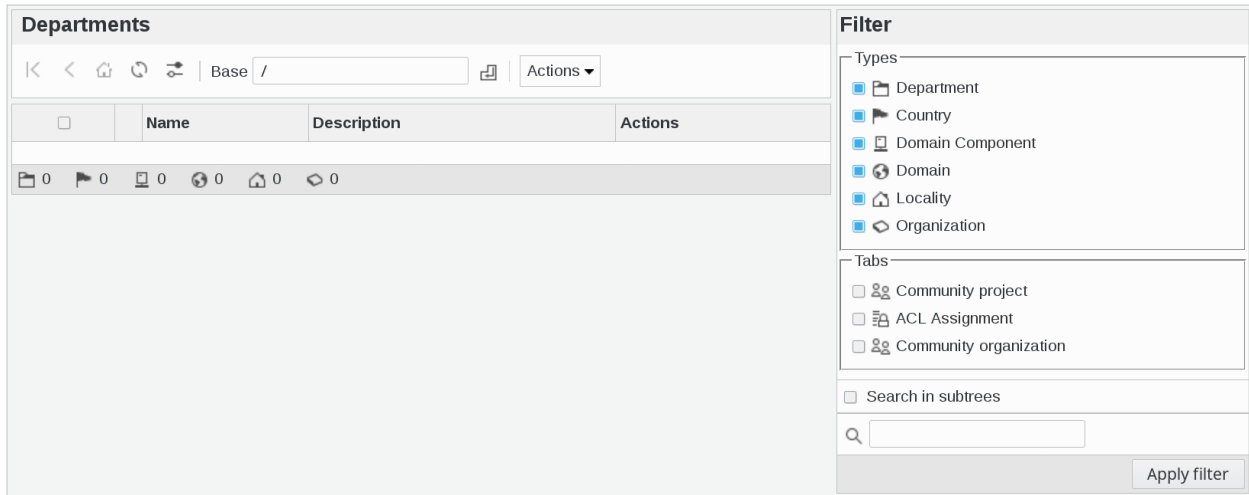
Departments

Base /

Actions ▾

| | | Name | Description | Actions |
|---|---|---|---|---|

0 0 0 0 0 0

Filter

Types

Department

Country

Domain Component

Domain

Locality

Organization

Tabs

Community project

ACL Assignment

Community organization

Search in subtrees

Apply filter